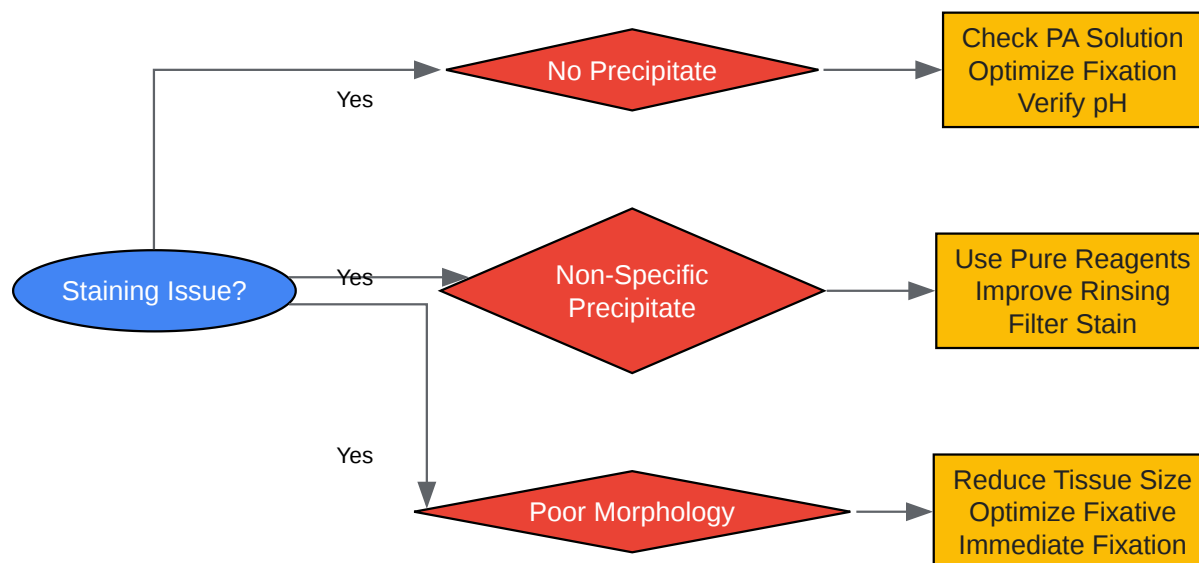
Staining Issue?

Yes

No Precipitate

Check PA Solution
Optimize Fixation
Verify pH

Yes

Non-Specific
Precipitate

Use Pure Reagents
Improve Rinsing
Filter Stain

Yes

Poor Morphology

Reduce Tissue Size
Optimize Fixative
Immediate Fixation